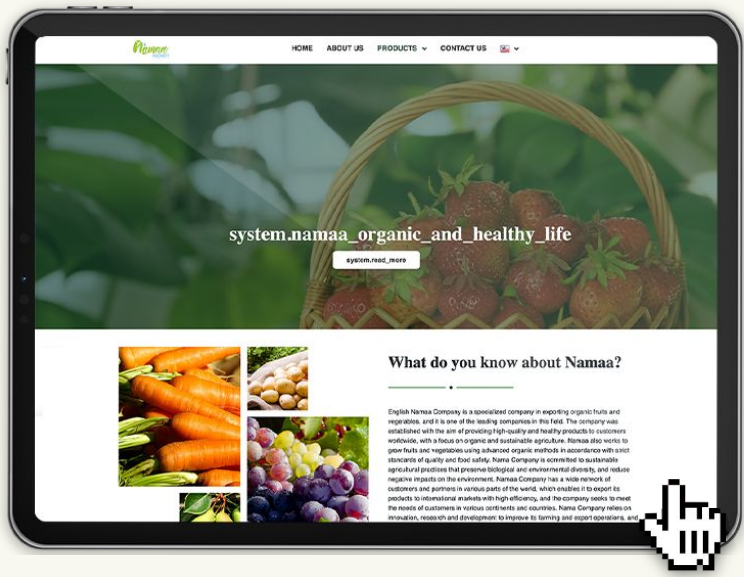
Namaa

HOME ABOUT US PRODUCTS CONTACT US

system.namaa_organic_and_healthy_life

system.read_more

What do you know about Namaa?

English Namaa Company is a specialized company in exporting organic fruits and vegetables, and it is one of the leading companies in this field. The company was established with the aim of providing high-quality and healthy products to customers worldwide, with a focus on organic and sustainable agriculture. Namaa also works to grow fruits and vegetables using advanced organic methods in accordance with strict standards of quality and food safety. Nama Company is committed to sustainable agricultural practices that preserve biological and environmental diversity, and reduce negative impacts on the environment. Namaa Company has a wide network of customers and partners in various parts of the world, which enables it to export its products to international markets with high efficiency, and the company seeks to meet the needs of customers in various continents and countries. Nama Company relies on innovation, research and development to improve its farming and export operations, and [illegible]